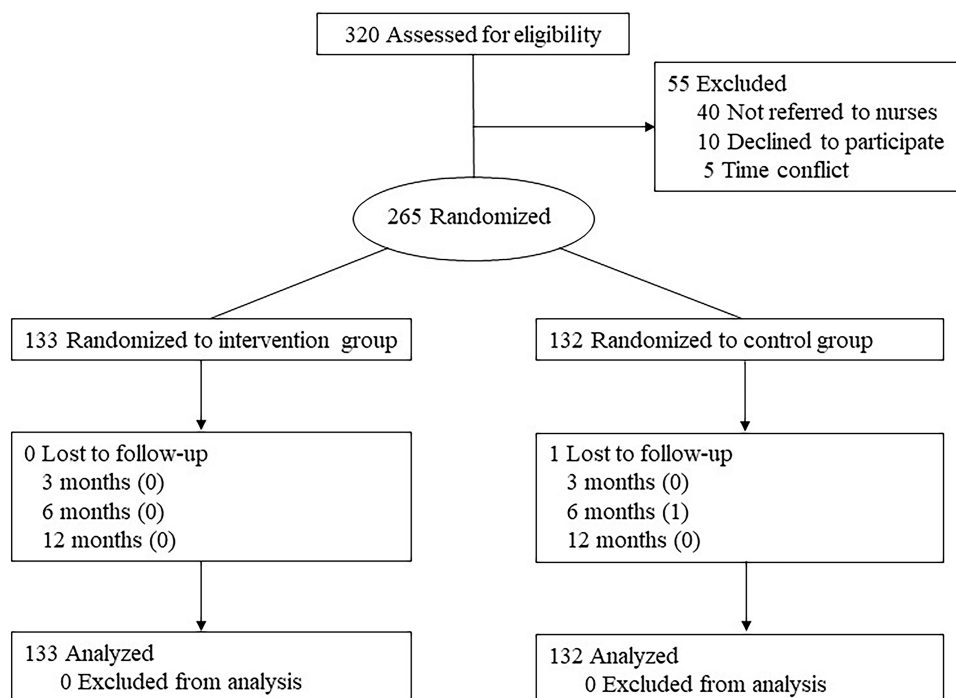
320 Assessed for eligibility

55 Excluded
40 Not referred to nurses
10 Declined to participate
5 Time conflict

265 Randomized

133 Randomized to intervention group

0 Lost to follow-up
3 months (0)
6 months (0)
12 months (0)

133 Analyzed
0 Excluded from analysis

132 Randomized to control group

1 Lost to follow-up
3 months (0)
6 months (1)
12 months (0)

132 Analyzed
0 Excluded from analysis